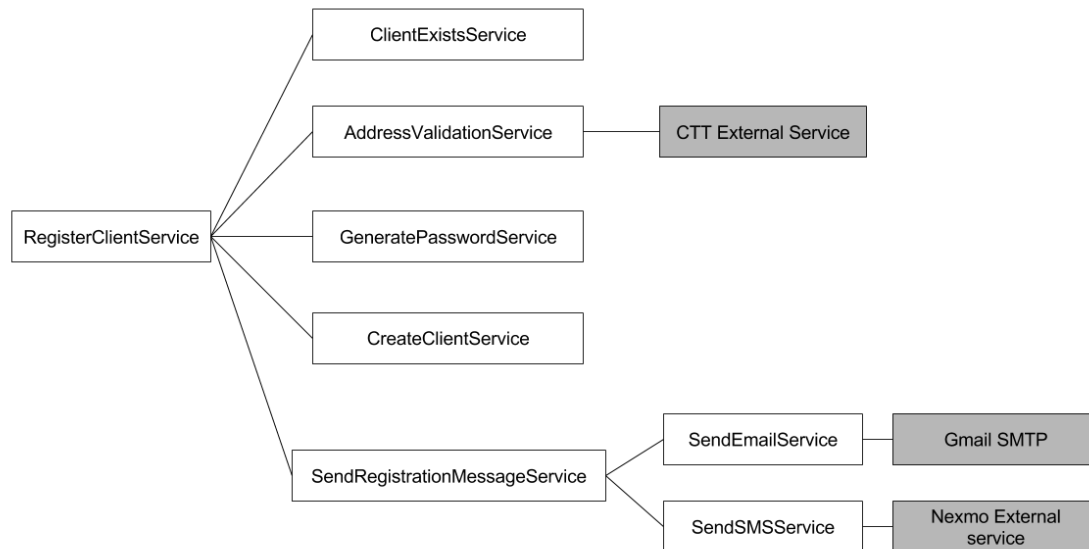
ClientExistsService

AddressValidationService

CTT External Service

RegisterClientService

GeneratePasswordService

CreateClientService

SendEmailService

Gmail SMTP

SendRegistrationMessageService

SendSMSService

Nexmo External service